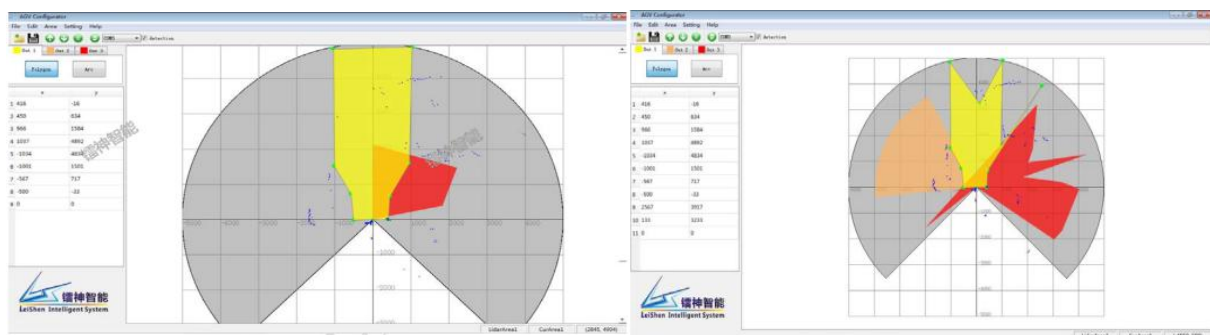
AGV Configurator
File Edit Area Setting Help
Detection
Out 1 Out 2 Out 3
Polygons Arc

| | x | y |
|---|---|---|
| 1 | 416 | -16 |
| 2 | 450 | 634 |
| 3 | 966 | 1584 |
| 4 | 1037 | 4862 |
| 5 | -1034 | 4838 |
| 6 | -1001 | 1501 |
| 7 | -567 | 717 |
| 8 | -500 | -32 |
| 9 | 0 | 0 |

镭神智能
镭神智能
LeiShen Intelligent System
-1000
-2000
-3000
LidarArea1 CurArea1 (2845, 4904)

AGV Configurator
File Edit Area Setting Help
Detection
Out 1 Out 2 Out 3
Polygons Arc

| | x | y |
|---|---|---|
| 1 | 416 | -16 |
| 2 | 450 | 634 |
| 3 | 966 | 1584 |
| 4 | 1037 | 4862 |
| 5 | -1034 | 4834 |
| 6 | -1001 | 1501 |
| 7 | -567 | 717 |
| 8 | -500 | -32 |
| 9 | 2567 | 3917 |
| 10 | 131 | 1231 |
| 11 | 0 | 0 |

镭神智能
LeiShen Intelligent System